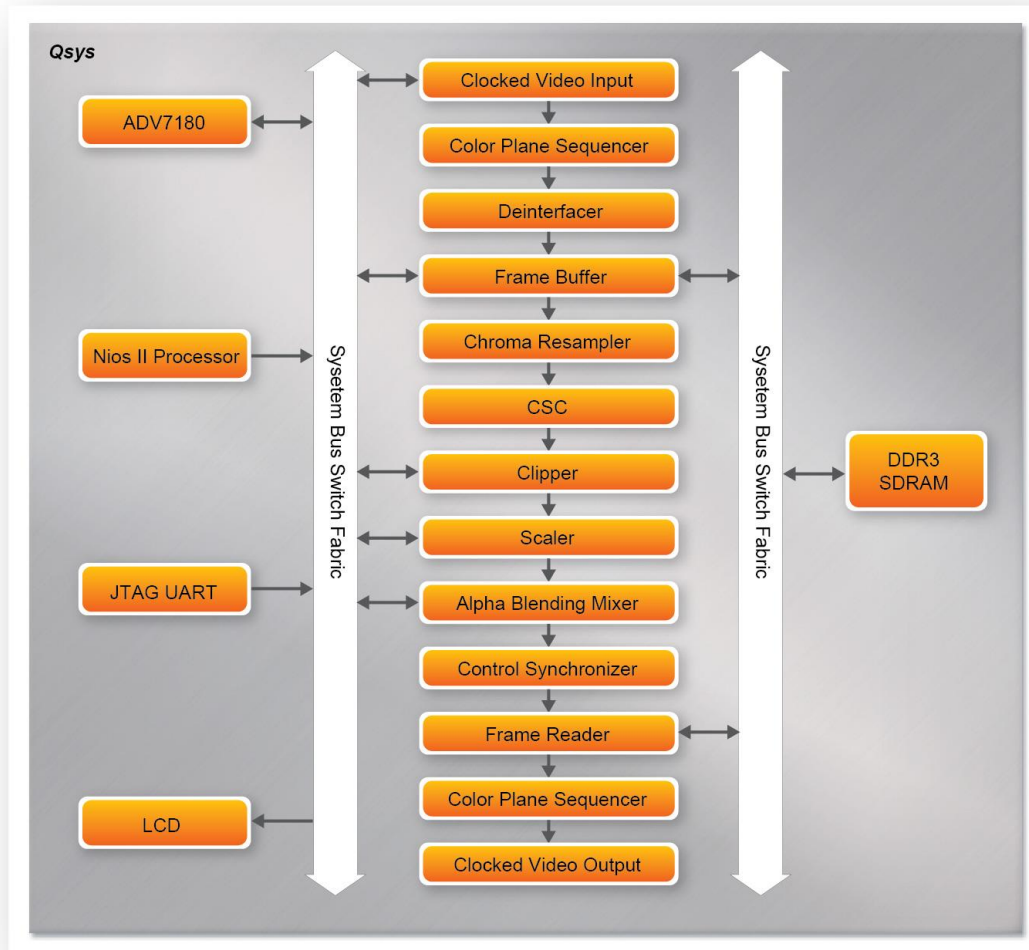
Qsys

ADV7180

Nios II Processor

JTAG UART

LCD

Sysetem Bus Switch Fabric

Clocked Video Input

Color Plane Sequencer

Deinterfacer

Frame Buffer

Chroma Resampler

CSC

Clipper

Scaler

Alpha Blending Mixer

Control Synchronizer

Frame Reader

Color Plane Sequencer

Clocked Video Output

Sysetem Bus Switch Fabric

DDR3 SDRAM